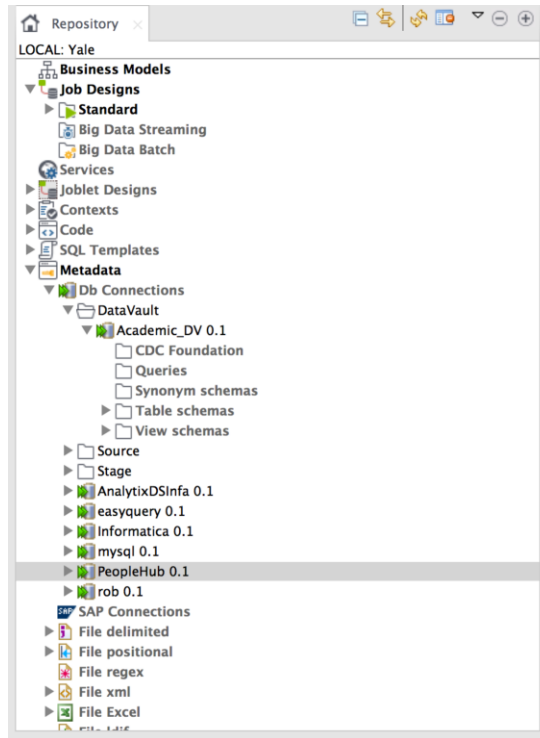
Repository

LOCAL: Yale

Business Models
Job Designs
Standard
Big Data Streaming
Big Data Batch
Services
Joblet Designs
Contexts
Code
SQL Templates
Metadata
Db Connections
DataVault
Academic_DV 0.1
CDC Foundation
Queries
Synonym schemas
Table schemas
View schemas
Source
Stage
AnalytixDSInfa 0.1
easyquery 0.1
Informatica 0.1
mysql 0.1
PeopleHub 0.1
rob 0.1
SAP Connections
File delimited
File positional
File regex
File xml
File Excel
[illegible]